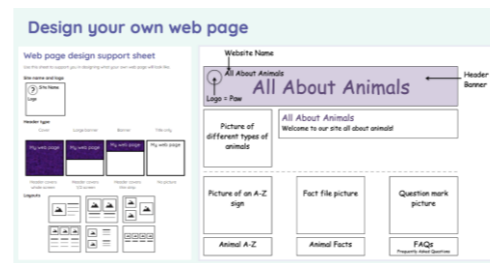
Design your own web page

Web page design support sheet

Use this sheet to support you to design what your own web page will look like.

Site name and logo

Site Name

Logo

Header type

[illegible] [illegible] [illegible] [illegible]

My web page My web page My web page My web page

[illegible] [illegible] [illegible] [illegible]

Layouts

Website Name

All About Animals

All About Animals

Header Banner

Logo = Paw

Picture of different types of animals

All About Animals
Welcome to our site all about animals!

Picture of an A-Z sign

Fact file picture

Question mark picture

Animal A-Z

Animal Facts

FAQs
Frequently Asked Questions